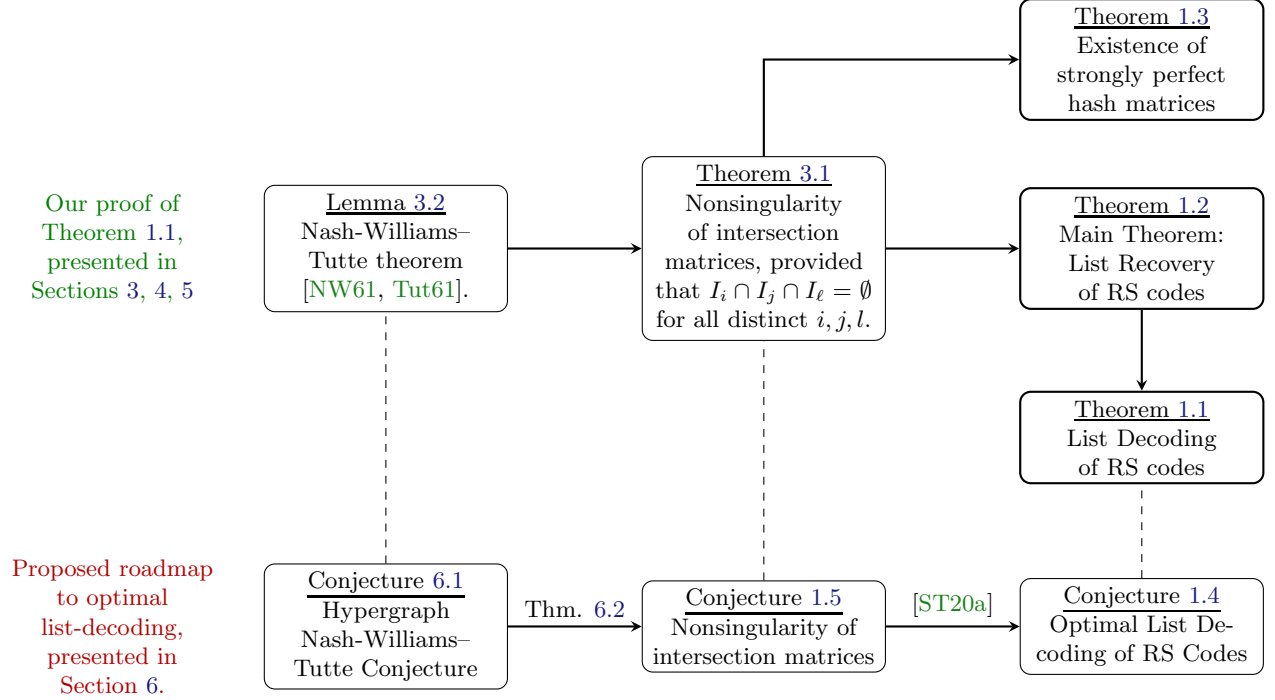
Our proof of Theorem 1.1, presented in Sections 3, 4, 5

Lemma 3.2
Nash-Williams–Tutte theorem [NW61, Tut61].

Theorem 3.1
Nonsingularity of intersection matrices, provided that $I_i \cap I_j \cap I_\ell = \emptyset$ for all distinct $i, j, l$.

Theorem 1.3
Existence of strongly perfect hash matrices

Theorem 1.2
Main Theorem: List Recovery of RS codes

Theorem 1.1
List Decoding of RS codes

Proposed roadmap to optimal list-decoding, presented in Section 6.

Conjecture 6.1
Hypergraph Nash-Williams–Tutte Conjecture

Thm. 6.2

Conjecture 1.5
Nonsingularity of intersection matrices

[ST20a]

Conjecture 1.4
Optimal List Decoding of RS Codes